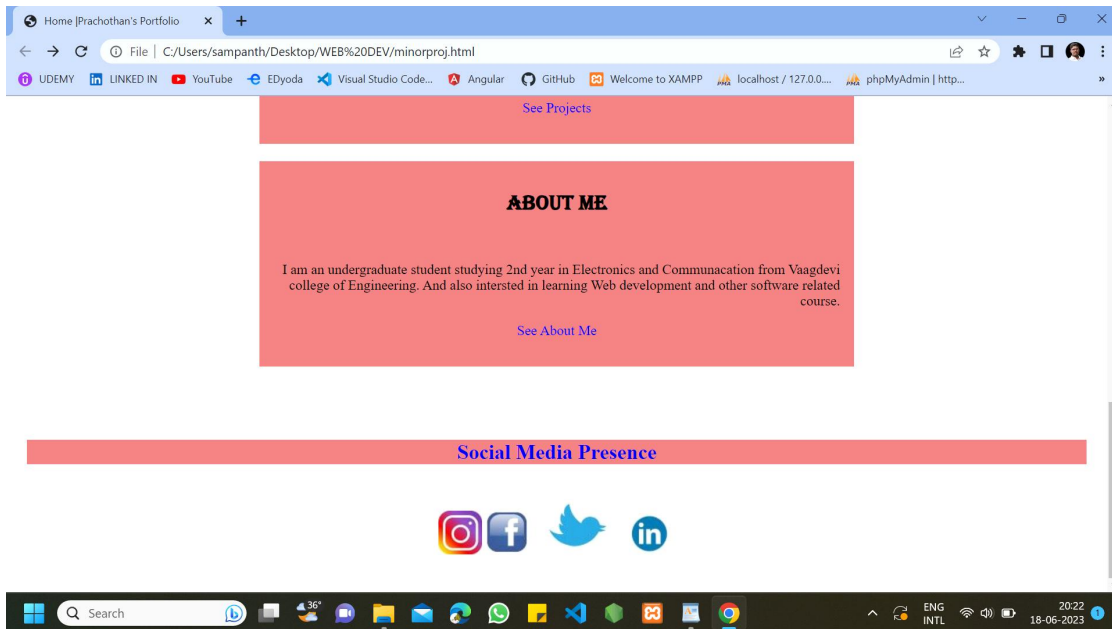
Home |Prachothan's Portfolio ×

File | C:/Users/sampanth/Desktop/WEB%20DEV/minorproj.html

UDEMY LINKED IN YouTube EDyoda Visual Studio Code... Angular GitHub Welcome to XAMPP localhost / 127.0.0.... phpMyAdmin | http... »

See Projects

ABOUT ME

I am an undergraduate student studying 2nd year in Electronics and Communacation from Vaagdevi college of Engineering. And also intersted in learning Web development and other software related course.

See About Me

Social Media Presence

Search 36° ENG INTL 20:22 18-06-2023 1